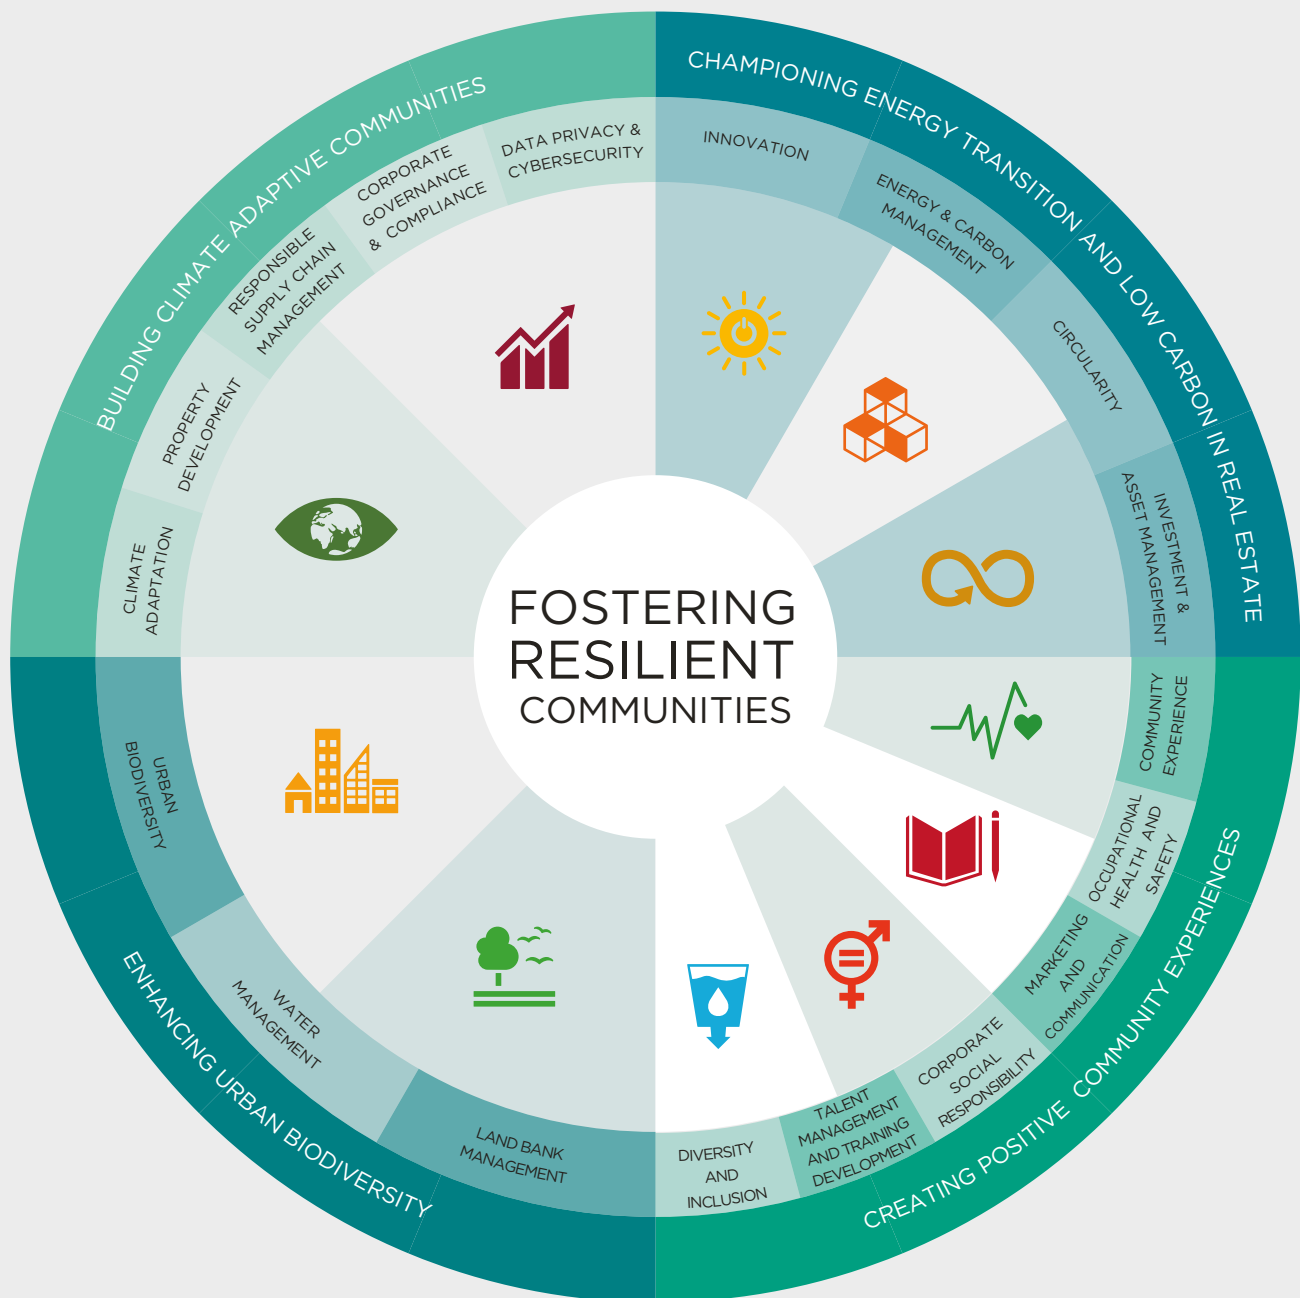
FOSTERING
RESILIENT
COMMUNITIES

CHAMPIONING ENERGY TRANSITION AND LOW CARBON IN REAL ESTATE

INNOVATION

ENERGY & CARBON MANAGEMENT

CIRCULARITY

INVESTMENT & ASSET MANAGEMENT

CREATING POSITIVE COMMUNITY EXPERIENCES

COMMUNITY EXPERIENCE

OCCUPATIONAL HEALTH AND SAFETY

MARKETING AND COMMUNICATION

CORPORATE SOCIAL RESPONSIBILITY

TALENT MANAGEMENT AND TRAINING DEVELOPMENT

DIVERSITY AND INCLUSION

ENHANCING URBAN BIODIVERSITY

LAND BANK MANAGEMENT

WATER MANAGEMENT

URBAN BIODIVERSITY

BUILDING CLIMATE ADAPTIVE COMMUNITIES

CLIMATE ADAPTATION

PROPERTY DEVELOPMENT

RESPONSIBLE SUPPLY CHAIN MANAGEMENT

CORPORATE GOVERNANCE & COMPLIANCE

DATA PRIVACY & CYBERSECURITY